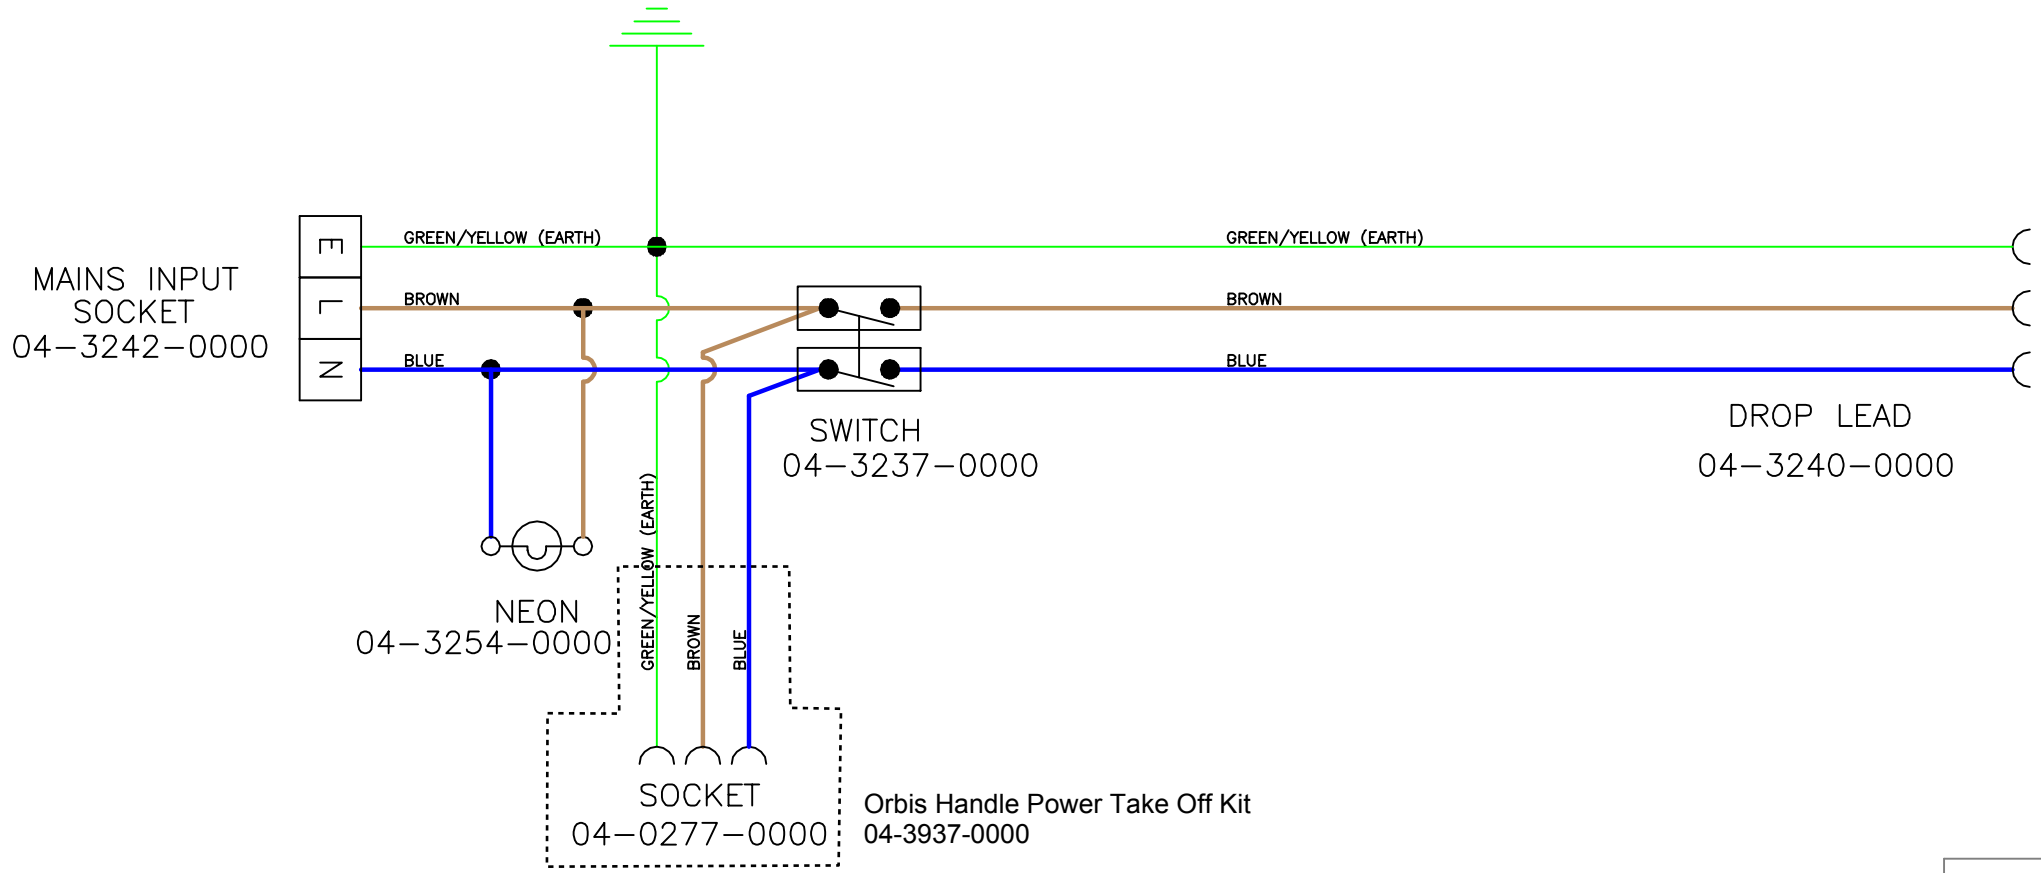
MAINS INPUT SOCKET 04–3242–0000

E
L
N

GREEN/YELLOW (EARTH)
BROWN
BLUE

GREEN/YELLOW (EARTH)
BROWN
BLUE

SWITCH
04–3237–0000

DROP LEAD
04–3240–0000

NEON
04–3254–0000

GREEN/YELLOW (EARTH)
BROWN
BLUE

SOCKET
04–0277–0000

Orbis Handle Power Take Off Kit
04-3937-0000